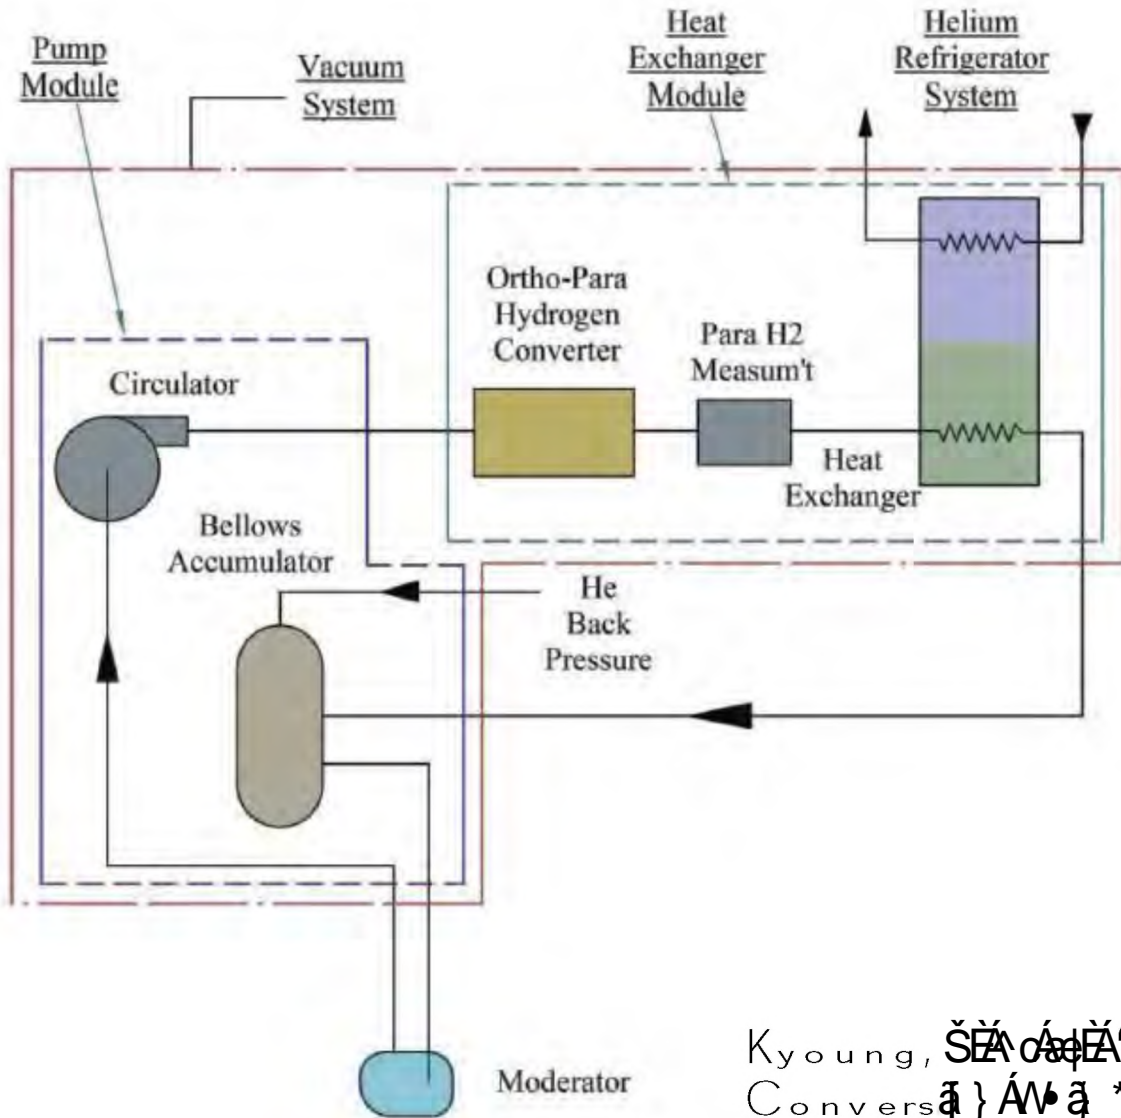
Pump Module

Vacuum System

Heat Exchanger Module

Helium Refrigerator System

Ortho-Para Hydrogen Converter

Para H2 Measum't

Circulator

Heat Exchanger

Bellows Accumulator

He Back Pressure

Moderator

Kyoung, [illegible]
Convers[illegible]